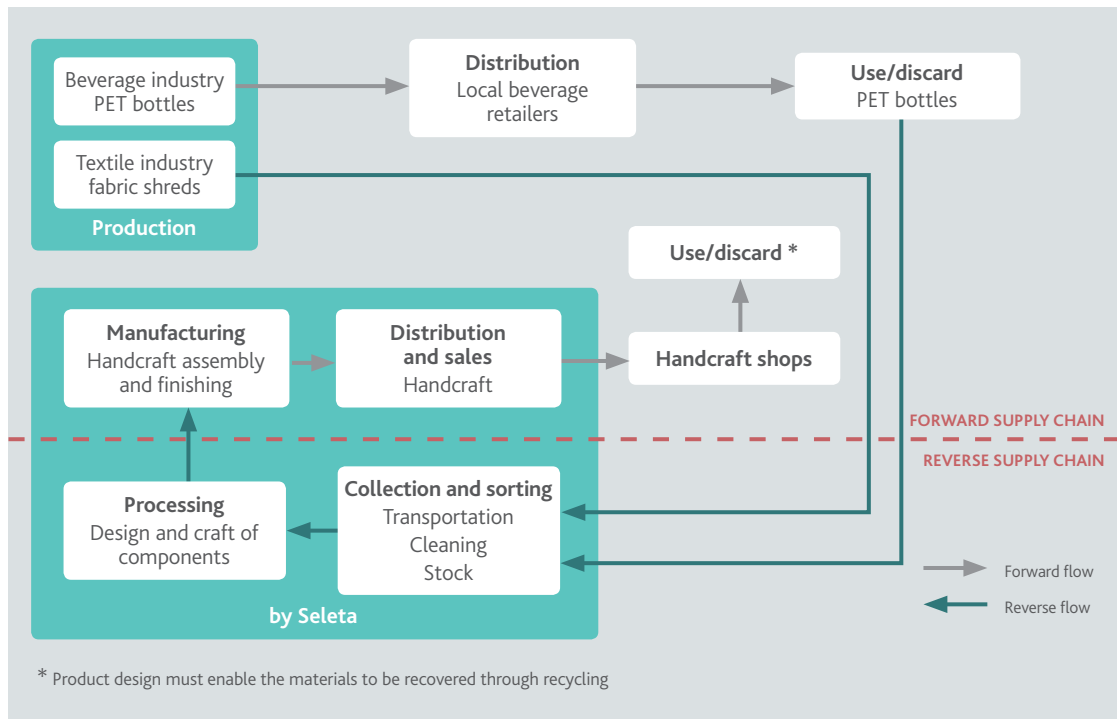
Beverage industry PET bottles

Textile industry fabric shreds

Production

Distribution
Local beverage retailers

Use/discard
PET bottles

Use/discard *

Manufacturing
Handcraft assembly and finishing

Distribution and sales
Handcraft

Handcraft shops

FORWARD SUPPLY CHAIN

REVERSE SUPPLY CHAIN

Processing
Design and craft of components

Collection and sorting
Transportation
Cleaning
Stock

by Seleta

Forward flow

Reverse flow

* Product design must enable the materials to be recovered through recycling